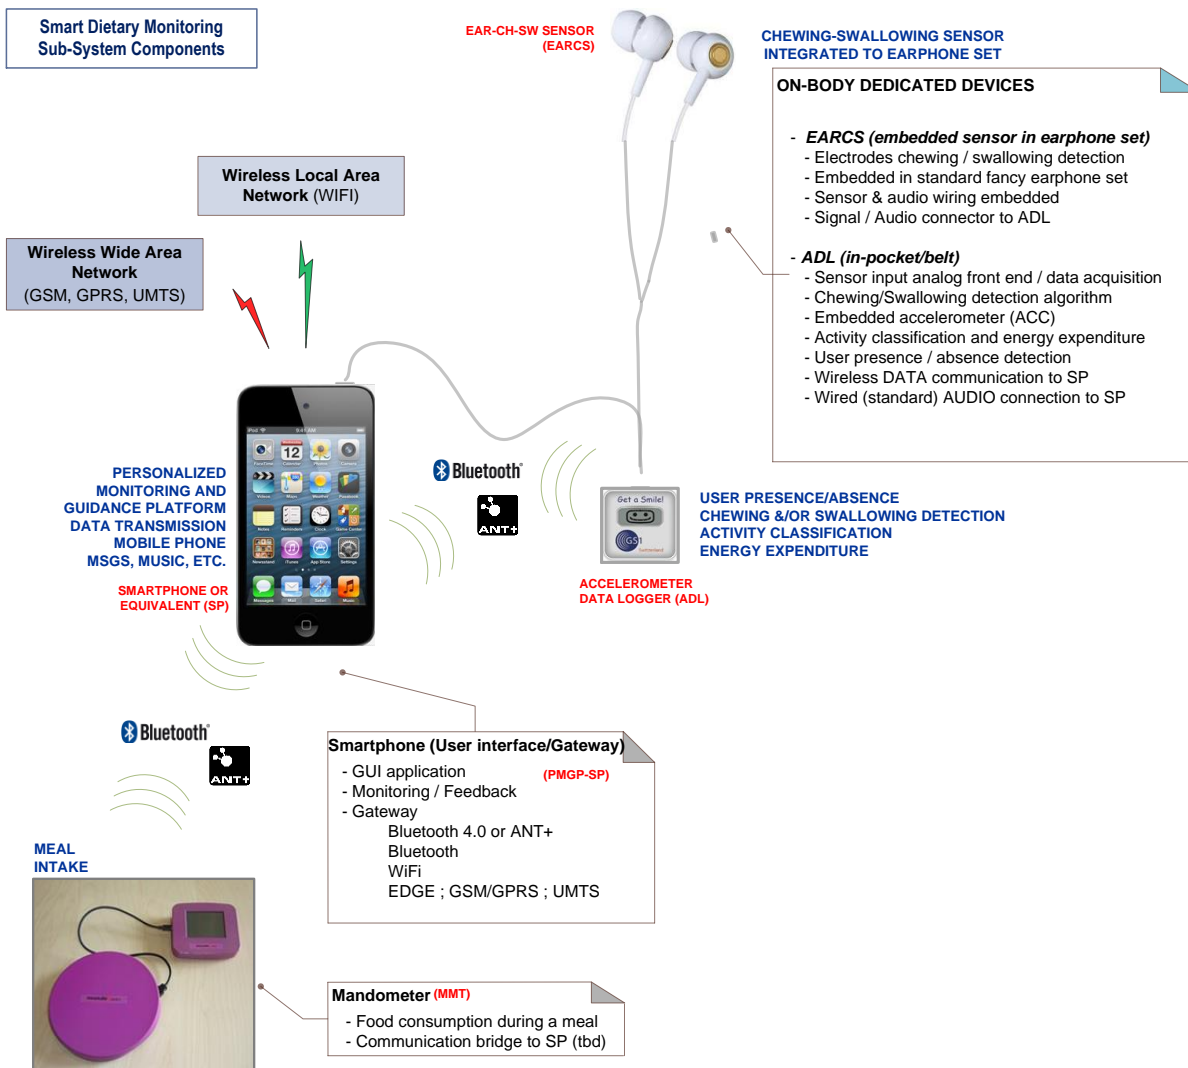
Smart Dietary Monitoring
Sub-System Components

EAR-CH-SW SENSOR
(EARCS)

CHEWING-SWALLOWING SENSOR
INTEGRATED TO EARPHONE SET

ON-BODY DEDICATED DEVICES

- EARCS (embedded sensor in earphone set)
- Electrodes chewing / swallowing detection
- Embedded in standard fancy earphone set
- Sensor & audio wiring embedded
- Signal / Audio connector to ADL

- ADL (in-pocket/belt)
- Sensor input analog front end / data acquisition
- Chewing/Swallowing detection algorithm
- Embedded accelerometer (ACC)
- Activity classification and energy expenditure
- User presence / absence detection
- Wireless DATA communication to SP
- Wired (standard) AUDIO connection to SP

Wireless Local Area Network (WIFI)

Wireless Wide Area Network
(GSM, GPRS, UMTS)

PERSONALIZED
MONITORING AND
GUIDANCE PLATFORM
DATA TRANSMISSION
MOBILE PHONE
MSGS, MUSIC, ETC.

SMARTPHONE OR
EQUIVALENT (SP)

Bluetooth
ANT+

Get a Smile!
CSEM

USER PRESENCE/ABSENCE
CHEWING &/OR SWALLOWING DETECTION
ACTIVITY CLASSIFICATION
ENERGY EXPENDITURE

ACCELEROMETER
DATA LOGGER (ADL)

Bluetooth
ANT+

Smartphone (User interface/Gateway)
- GUI application (PMGP-SP)
- Monitoring / Feedback
- Gateway
Bluetooth 4.0 or ANT+
Bluetooth
WiFi
EDGE ; GSM/GPRS ; UMTS

MEAL
INTAKE

Mandometer (MMT)
- Food consumption during a meal
- Communication bridge to SP (tbd)